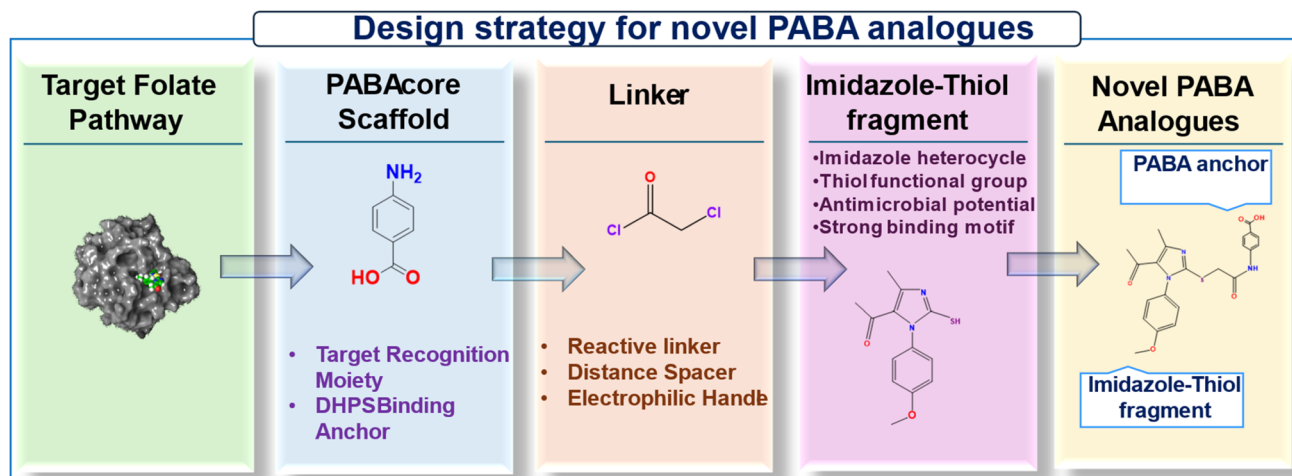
Design strategy for novel PABA analogues

Target Folate Pathway

PABAcore Scaffold

$NH_2$

HO O

• Target Recognition Moiety
• DHPSBinding Anchor

Linker

O
Cl Cl

• Reactive linker
• Distance Spacer
• Electrophilic Handle

Imidazole-Thiol fragment

•Imidazole heterocycle
•Thiolfunctional group
•Antimicrobial potential
•Strong binding motif

N
SH
N
O
O

Novel PABA Analogues

PABA anchor

OH
O
N
S
N
NH
O
O
O

Imidazole-Thiol fragment